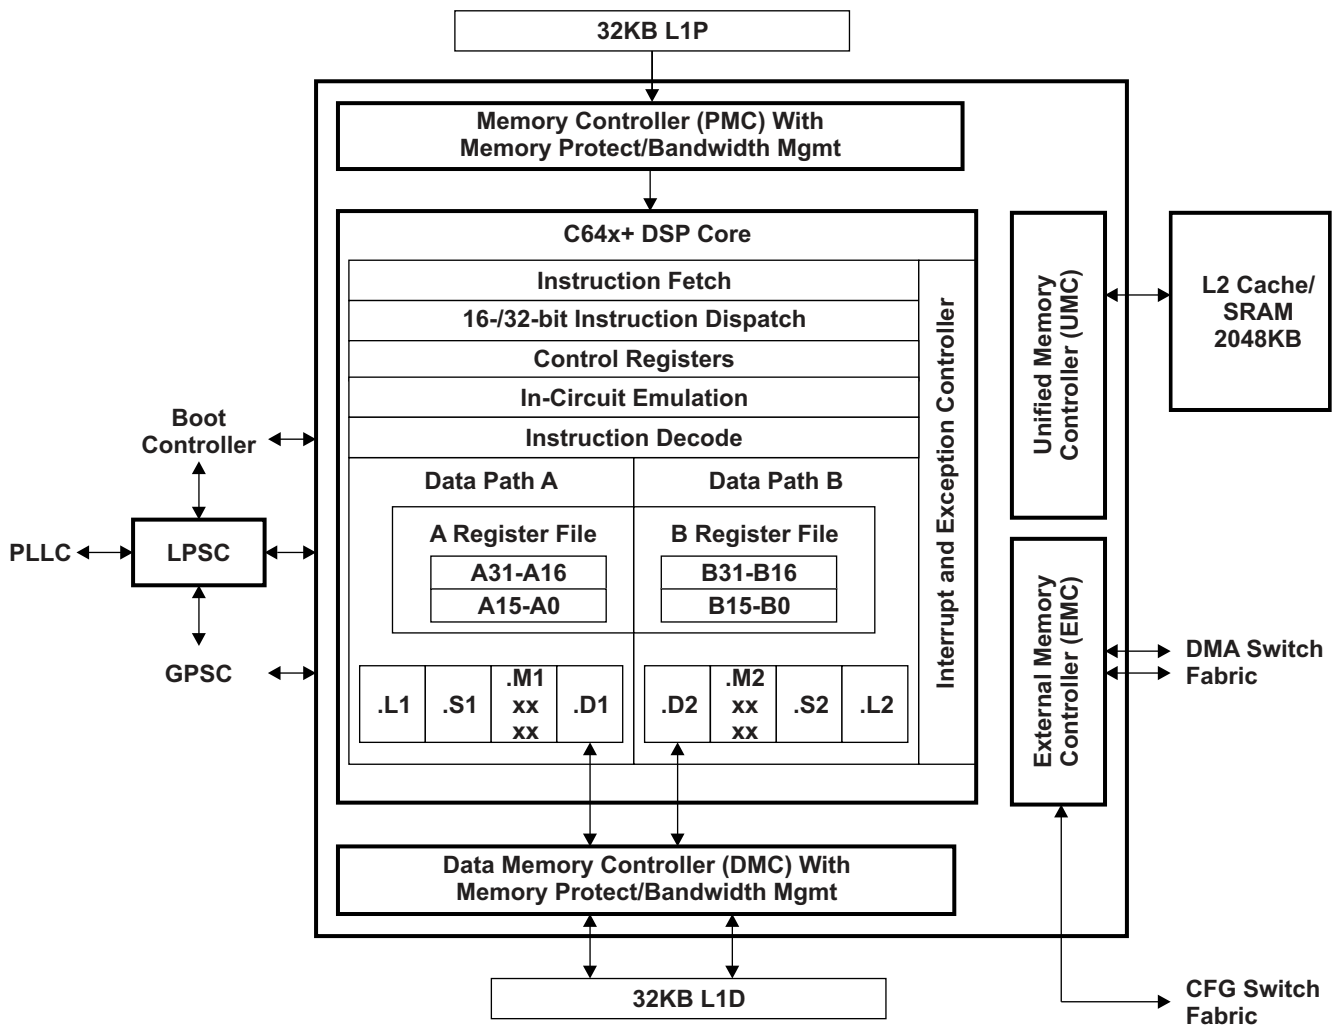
32KB L1P

Memory Controller (PMC) With Memory Protect/Bandwidth Mgmt

C64x+ DSP Core

Instruction Fetch

16-/32-bit Instruction Dispatch

Control Registers

In-Circuit Emulation

Instruction Decode

Data Path A

Data Path B

A Register File

A31-A16

A15-A0

B Register File

B31-B16

B15-B0

.L1

.S1

.M1 xx xx

.D1

.D2

.M2 xx xx

.S2

.L2

Interrupt and Exception Controller

Unified Memory Controller (UMC)

L2 Cache/ SRAM 2048KB

External Memory Controller (EMC)

DMA Switch Fabric

Boot Controller

PLLC

LPSC

GPSC

Data Memory Controller (DMC) With Memory Protect/Bandwidth Mgmt

32KB L1D

CFG Switch Fabric